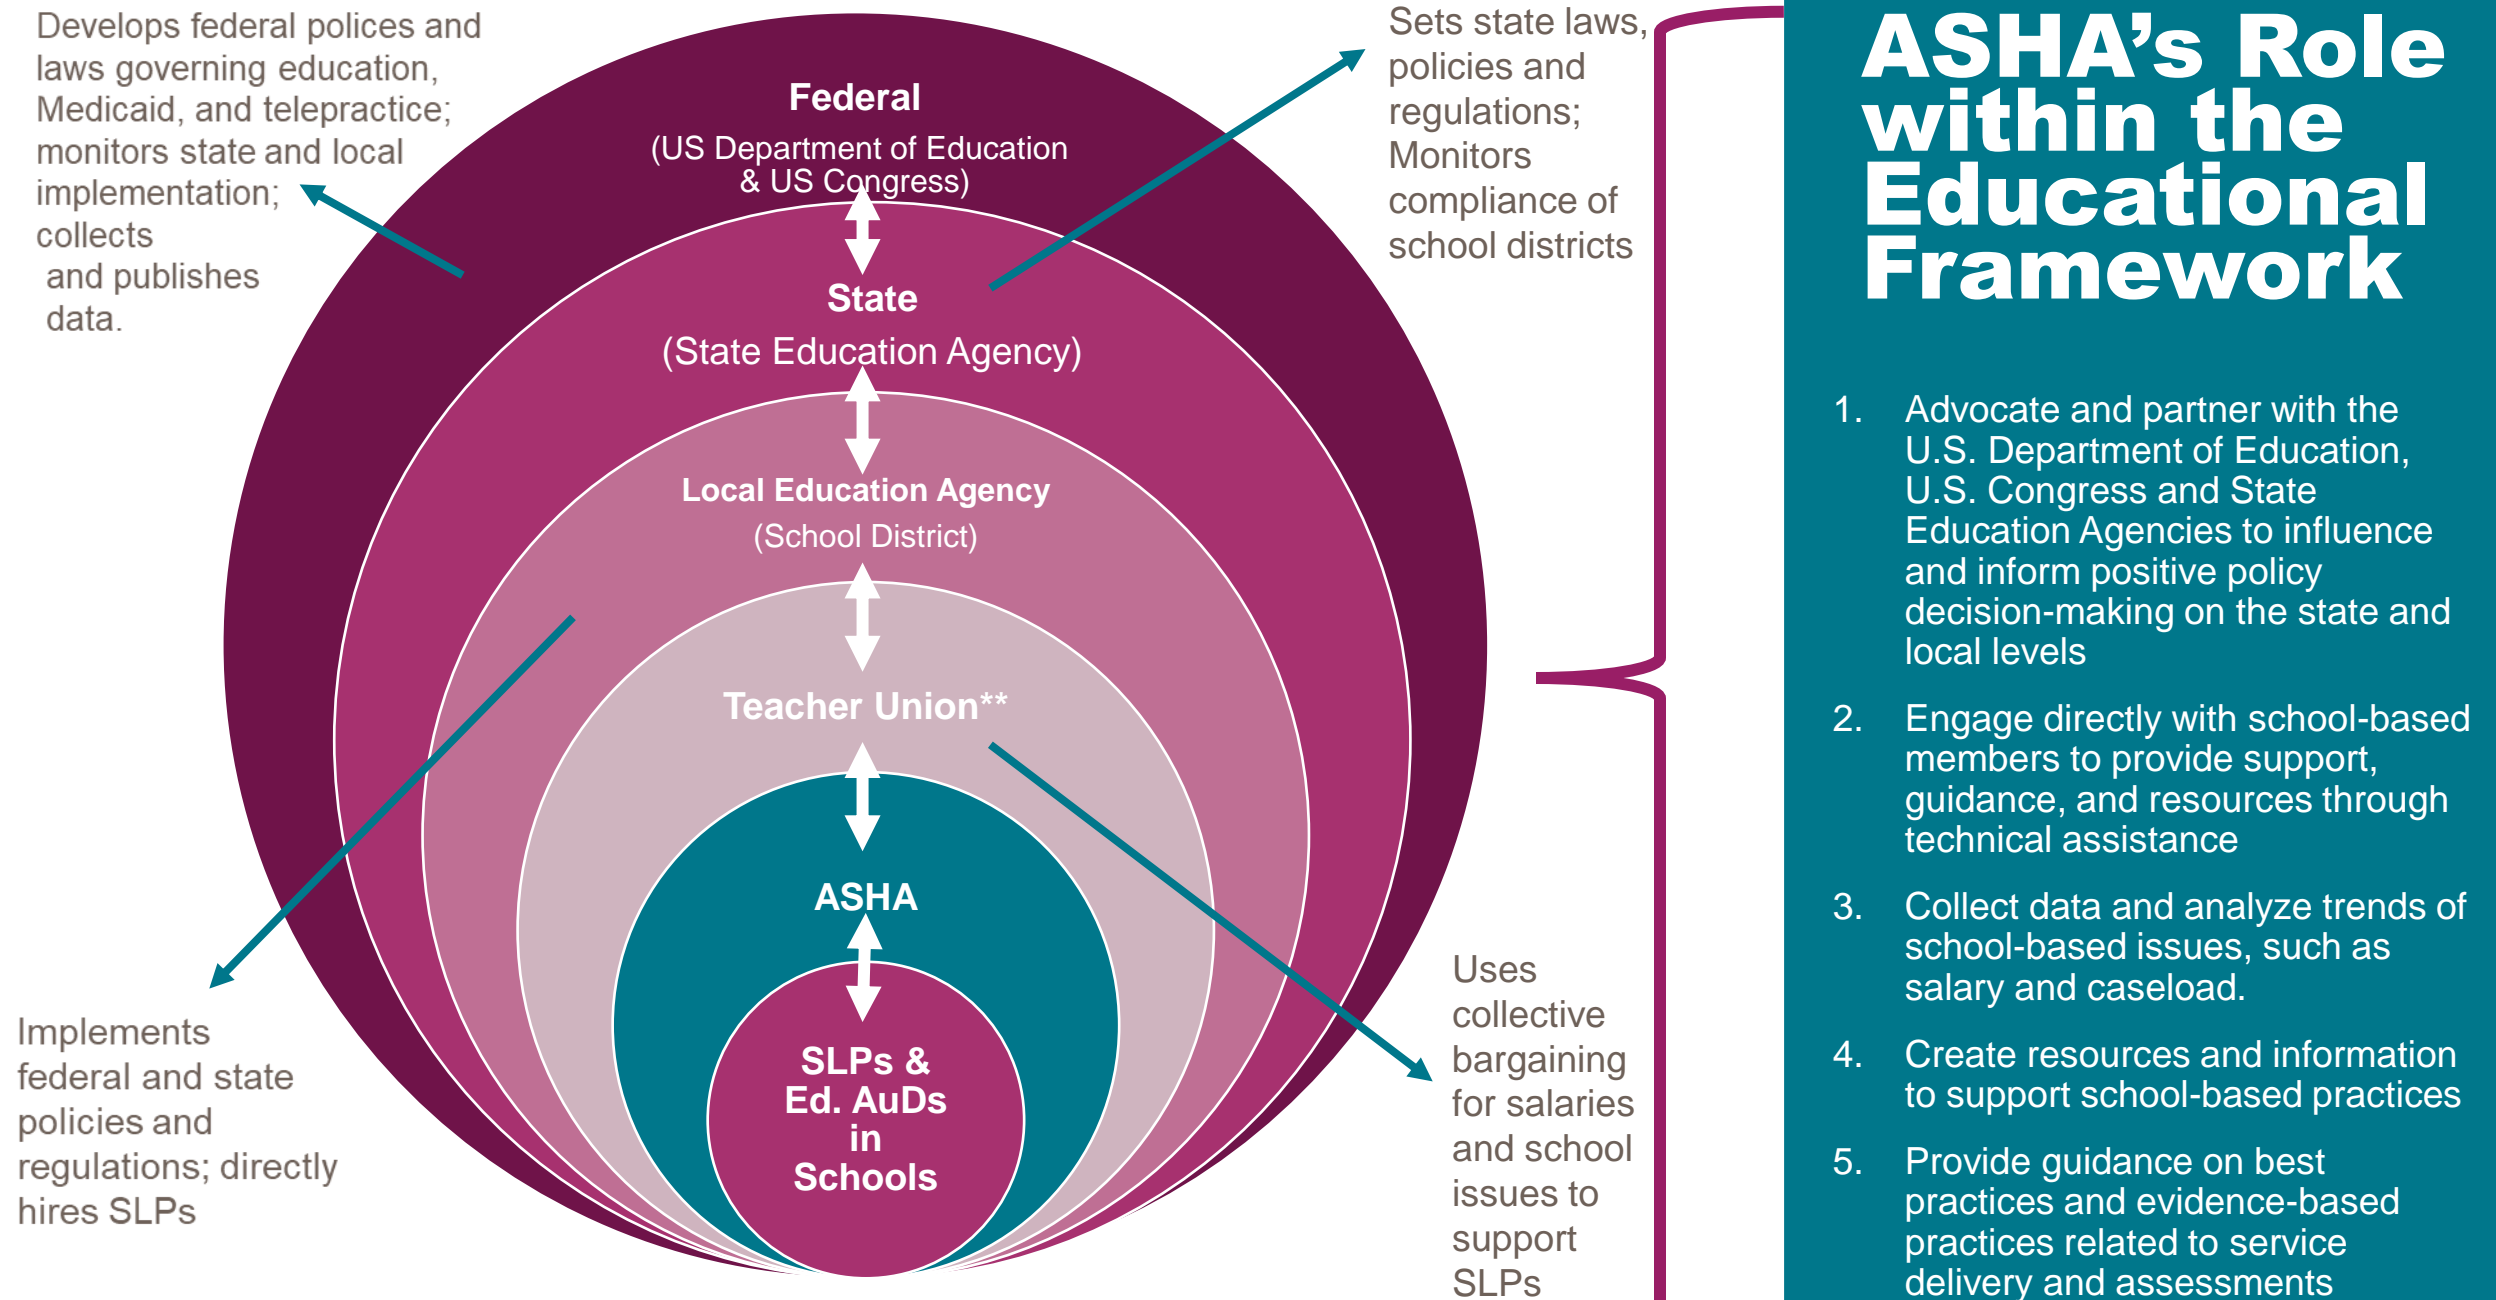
Develops federal polices and laws governing education, Medicaid, and telepractice; monitors state and local implementation; collects and publishes data.

Federal
(US Department of Education & US Congress)

State
(State Education Agency)

Local Education Agency
(School District)

Teacher Union**

ASHA

SLPs & Ed. AuDs in Schools

Sets state laws, policies and regulations; Monitors compliance of school districts

Implements federal and state policies and regulations; directly hires SLPs

Uses collective bargaining for salaries and school issues to support SLPs

ASHA's Role within the Educational Framework

1. Advocate and partner with the U.S. Department of Education, U.S. Congress and State Education Agencies to influence and inform positive policy decision-making on the state and local levels

2. Engage directly with school-based members to provide support, guidance, and resources through technical assistance

3. Collect data and analyze trends of school-based issues, such as salary and caseload.

4. Create resources and information to support school-based practices

5. Provide guidance on best practices and evidence-based practices related to service delivery and assessments